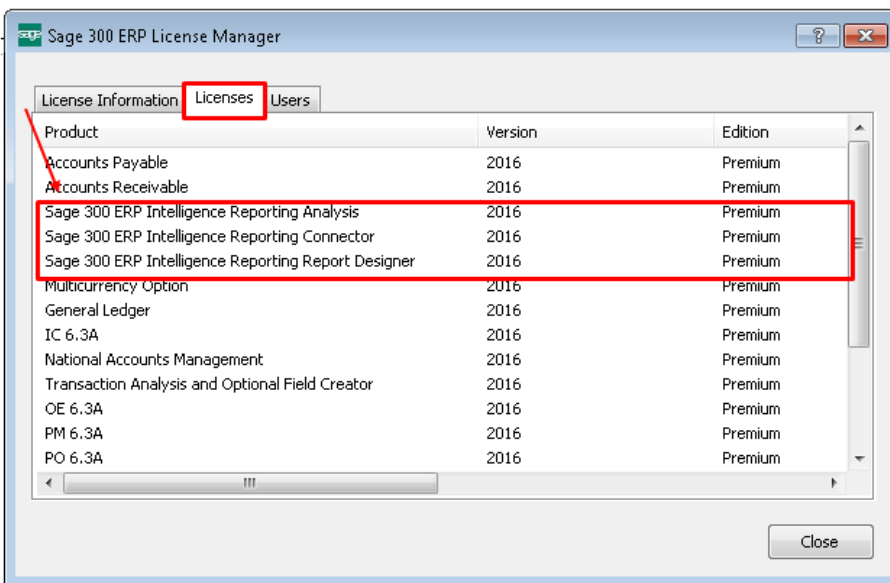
sage Sage 300 ERP License Manager

?

License Information | Licenses | Users

| Product | Version | Edition |
|---|---|---|
| Accounts Payable | 2016 | Premium |
| Accounts Receivable | 2016 | Premium |
| Sage 300 ERP Intelligence Reporting Analysis | 2016 | Premium |
| Sage 300 ERP Intelligence Reporting Connector | 2016 | Premium |
| Sage 300 ERP Intelligence Reporting Report Designer | 2016 | Premium |
| Multicurrency Option | 2016 | Premium |
| General Ledger | 2016 | Premium |
| IC 6.3A | 2016 | Premium |
| National Accounts Management | 2016 | Premium |
| Transaction Analysis and Optional Field Creator | 2016 | Premium |
| OE 6.3A | 2016 | Premium |
| PM 6.3A | 2016 | Premium |
| PO 6.3A | 2016 | Premium |

Close